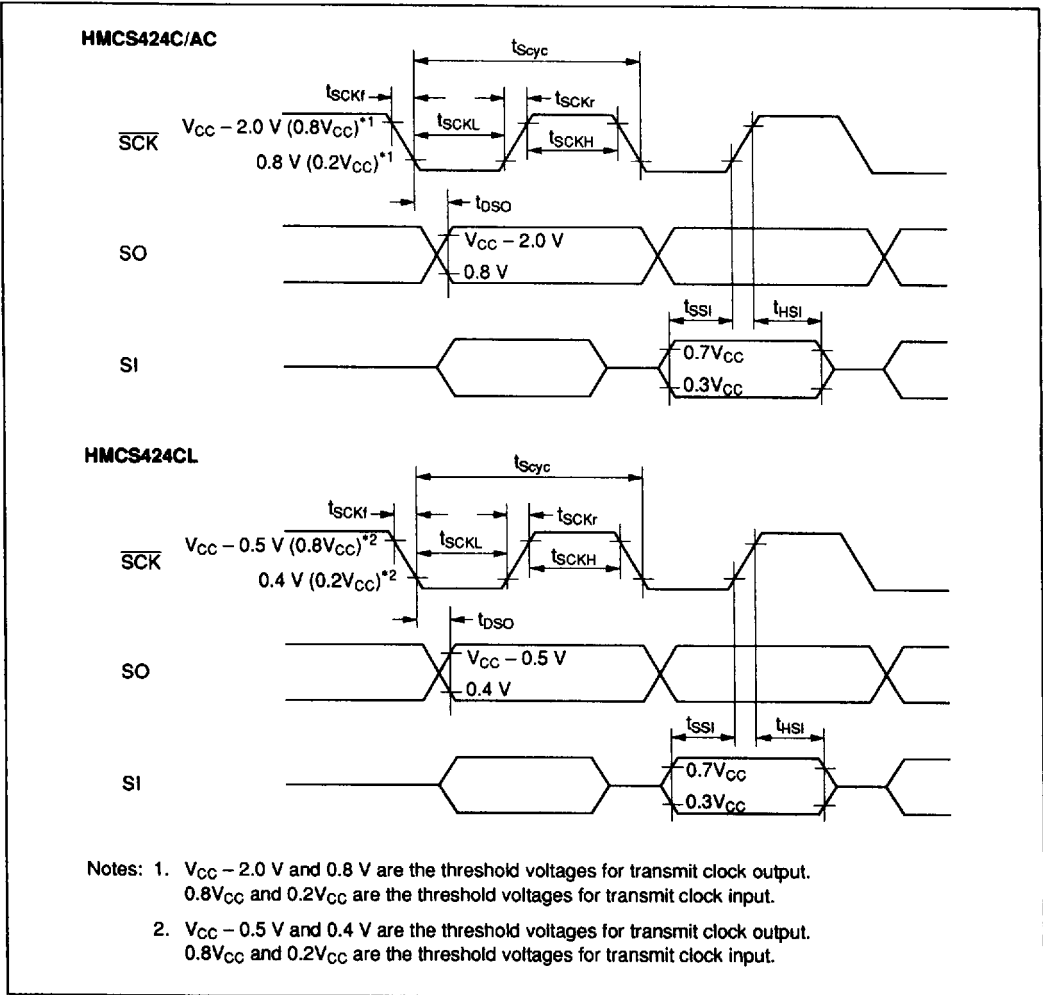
HMCS424C/AC

$t_{Scyc}$

$t_{SCKf}$

$t_{SCKr}$

$\overline{SCK}$

$V_{CC} - 2.0$ V $(0.8V_{CC})^{*1}$

$t_{SCKL}$

$t_{SCKH}$

0.8 V $(0.2V_{CC})^{*1}$

$t_{DSO}$

SO

$V_{CC} - 2.0$ V

0.8 V

$t_{SSI}$

$t_{HSI}$

SI

$0.7V_{CC}$

$0.3V_{CC}$

HMCS424CL

$t_{Scyc}$

$t_{SCKf}$

$t_{SCKr}$

$\overline{SCK}$

$V_{CC} - 0.5$ V $(0.8V_{CC})^{*2}$

$t_{SCKL}$

$t_{SCKH}$

0.4 V $(0.2V_{CC})^{*2}$

$t_{DSO}$

SO

$V_{CC} - 0.5$ V

0.4 V

$t_{SSI}$

$t_{HSI}$

SI

$0.7V_{CC}$

$0.3V_{CC}$

Notes: 1. $V_{CC} - 2.0$ V and 0.8 V are the threshold voltages for transmit clock output. $0.8V_{CC}$ and $0.2V_{CC}$ are the threshold voltages for transmit clock input.

2. $V_{CC} - 0.5$ V and 0.4 V are the threshold voltages for transmit clock output. $0.8V_{CC}$ and $0.2V_{CC}$ are the threshold voltages for transmit clock input.